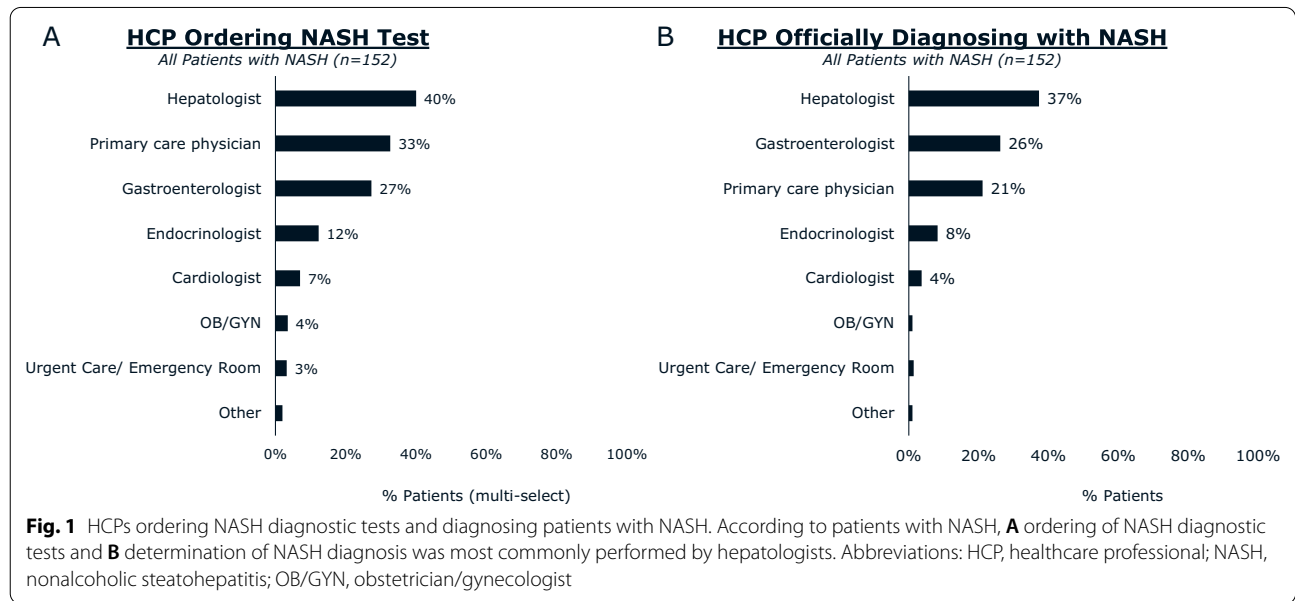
A

**HCP Ordering NASH Test**

*All Patients with NASH (n=152)*

Hepatologist 40%

Primary care physician 33%

Gastroenterologist 27%

Endocrinologist 12%

Cardiologist 7%

OB/GYN 4%

Urgent Care/ Emergency Room 3%

Other

0% 20% 40% 60% 80% 100%

% Patients (multi-select)

B

**HCP Officially Diagnosing with NASH**

*All Patients with NASH (n=152)*

Hepatologist 37%

Gastroenterologist 26%

Primary care physician 21%

Endocrinologist 8%

Cardiologist 4%

OB/GYN

Urgent Care/ Emergency Room

Other

0% 20% 40% 60% 80% 100%

% Patients

**Fig. 1** HCPs ordering NASH diagnostic tests and diagnosing patients with NASH. According to patients with NASH, **A** ordering of NASH diagnostic tests and **B** determination of NASH diagnosis was most commonly performed by hepatologists. Abbreviations: HCP, healthcare professional; NASH, nonalcoholic steatohepatitis; OB/GYN, obstetrician/gynecologist